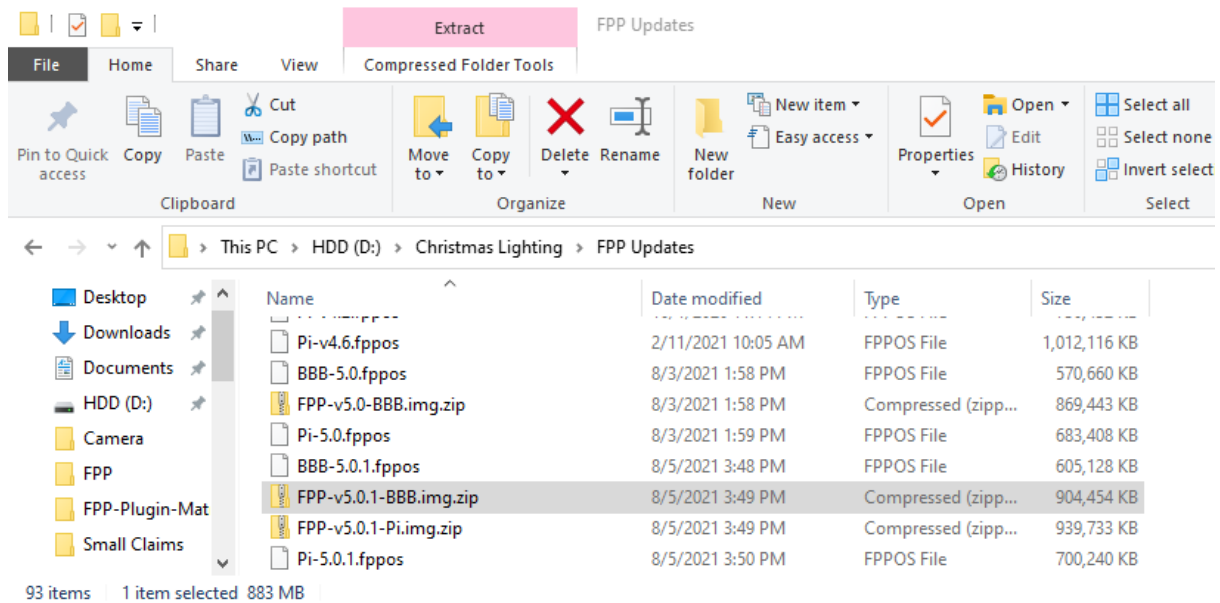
Extract
FPP Updates
File
Home
Share
View
Compressed Folder Tools

Pin to Quick access
Copy
Paste
Cut
Copy path
Paste shortcut
Clipboard

Move to
Copy to
Delete
Rename
Organize

New folder
New item
Easy access
New

Properties
Open
Edit
History
Open

Select all
Select none
Invert select
Select

This PC > HDD (D:) > Christmas Lighting > FPP Updates

Desktop
Downloads
Documents
HDD (D:)
Camera
FPP
FPP-Plugin-Mat
Small Claims

| Name | Date modified | Type | Size |
|---|---|---|---|
| Pi-v4.6.fppos | 2/11/2021 10:05 AM | FPPOS File | 1,012,116 KB |
| BBB-5.0.fppos | 8/3/2021 1:58 PM | FPPOS File | 570,660 KB |
| FPP-v5.0-BBB.img.zip | 8/3/2021 1:58 PM | Compressed (zipp... | 869,443 KB |
| Pi-5.0.fppos | 8/3/2021 1:59 PM | FPPOS File | 683,408 KB |
| BBB-5.0.1.fppos | 8/5/2021 3:48 PM | FPPOS File | 605,128 KB |
| FPP-v5.0.1-BBB.img.zip | 8/5/2021 3:49 PM | Compressed (zipp... | 904,454 KB |
| FPP-v5.0.1-Pi.img.zip | 8/5/2021 3:49 PM | Compressed (zipp... | 939,733 KB |
| Pi-5.0.1.fppos | 8/5/2021 3:50 PM | FPPOS File | 700,240 KB |

93 items 1 item selected 883 MB